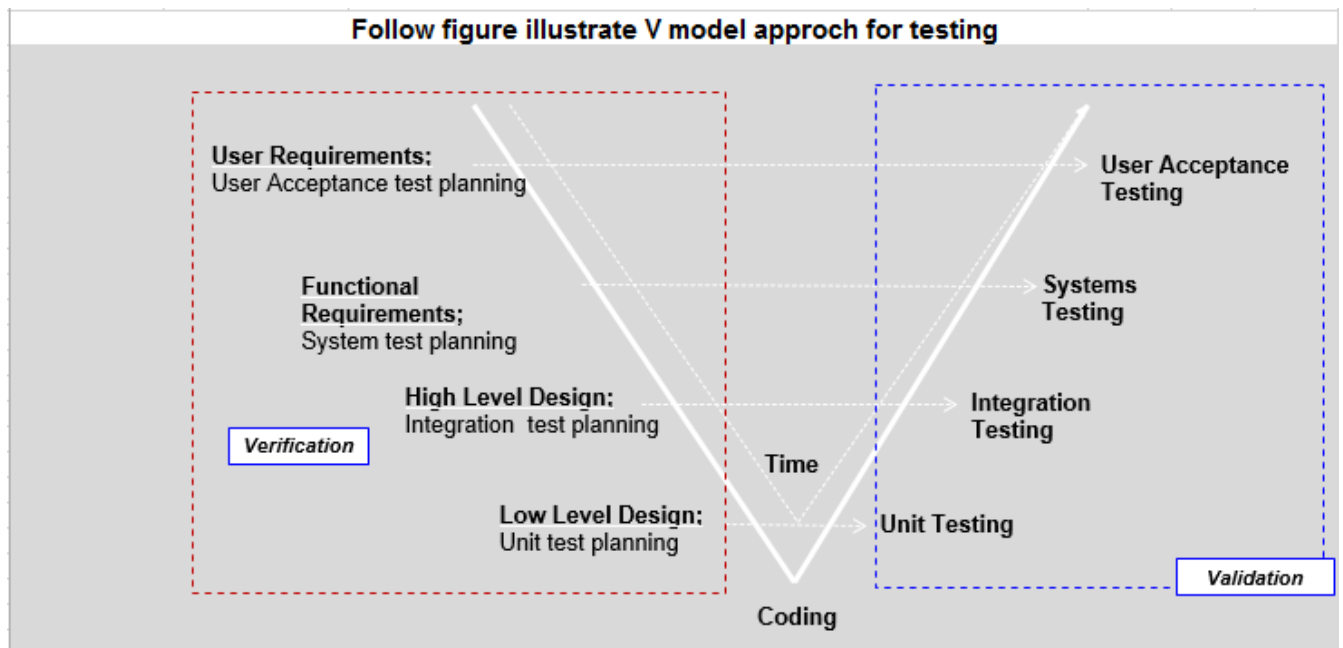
Follow figure illustrate V model approch for testing

User Requirements;
User Acceptance test planning

User Acceptance Testing

Functional Requirements;
System test planning

Systems Testing

High Level Design;
Integration test planning

Integration Testing

Verification

Time

Low Level Design;
Unit test planning

Unit Testing

Validation

Coding